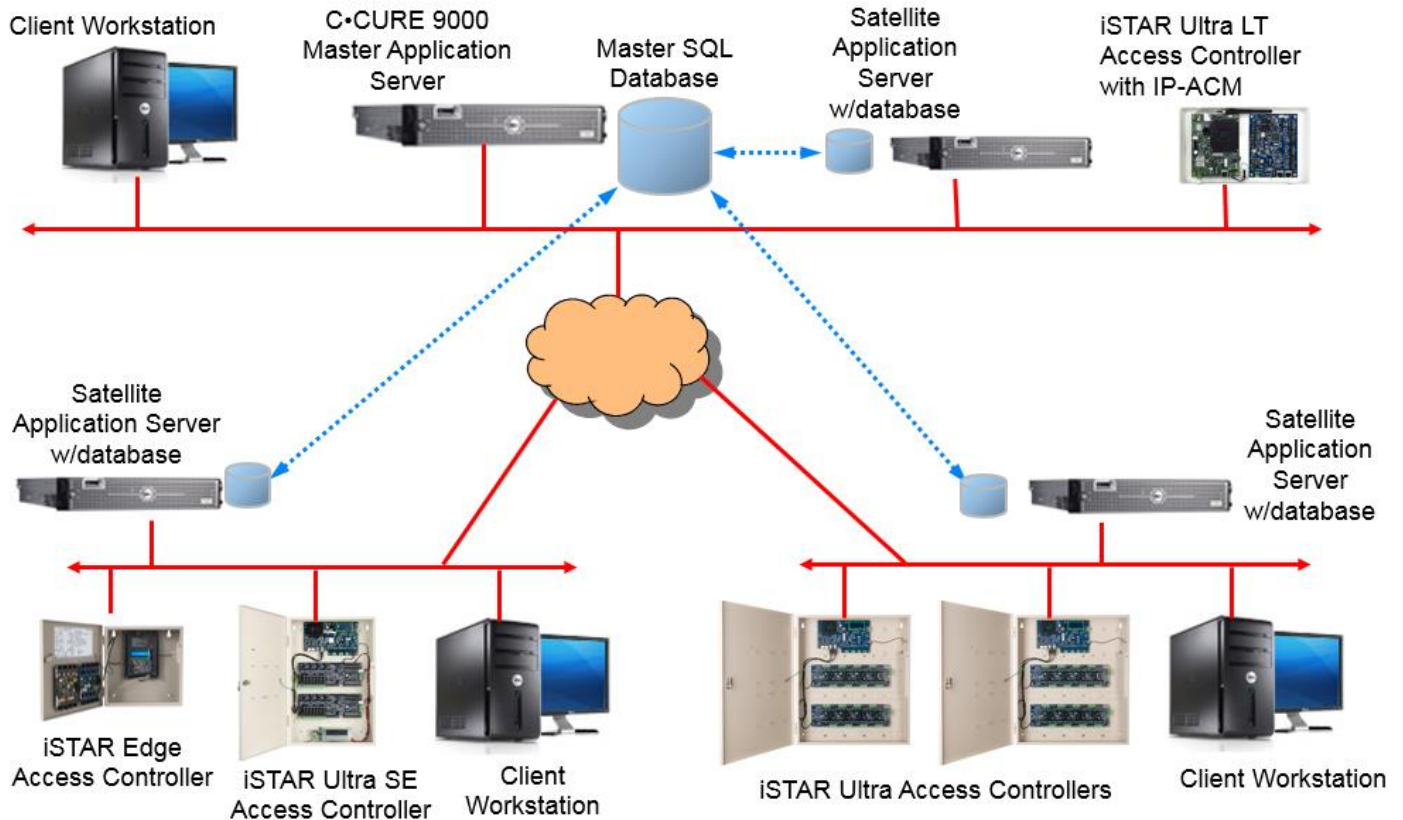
Client Workstation

C•CURE 9000 Master Application Server

Master SQL Database

Satellite Application Server w/database

iSTAR Ultra LT Access Controller with IP-ACM

Satellite Application Server w/database

Satellite Application Server w/database

iSTAR Edge Access Controller

iSTAR Ultra SE Access Controller

Client Workstation

iSTAR Ultra Access Controllers

Client Workstation